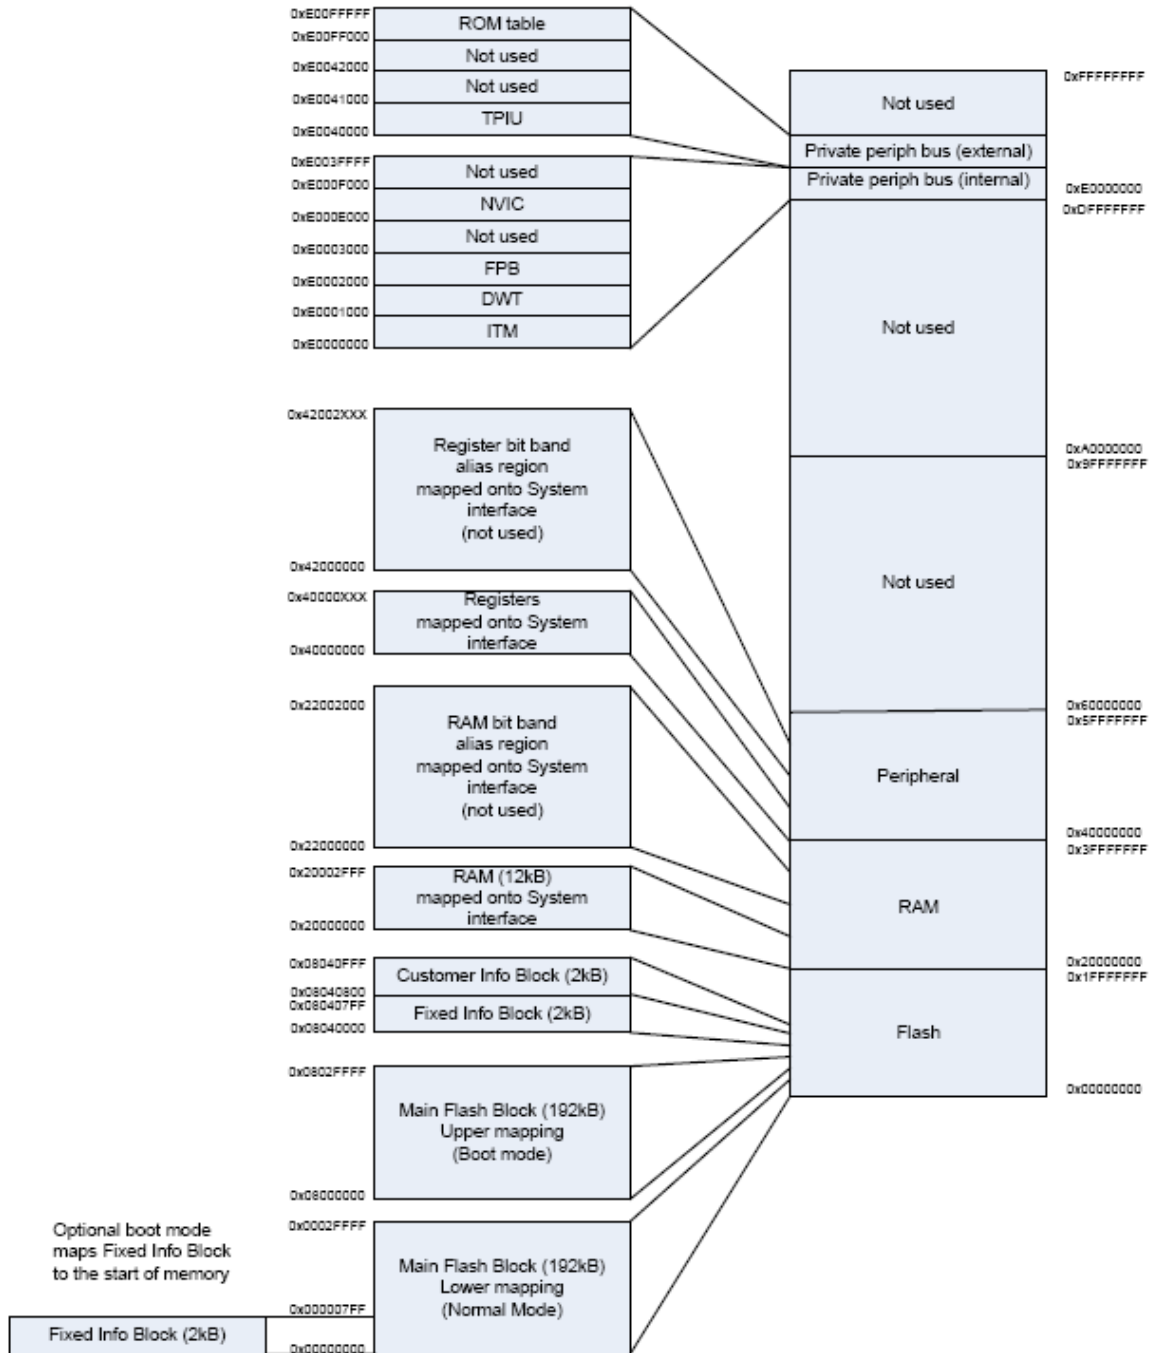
0xE00FFFFF
ROM table
0xE00FF000
Not used
0xE0042000
Not used
0xE0041000
TPIU
0xE0040000
0xE003FFFF
Not used
0xE000F000
NVIC
0xE000E000
Not used
0xE0003000
FPB
0xE0002000
DWT
0xE0001000
ITM
0xE0000000

0x42002XXX
Register bit band alias region mapped onto System interface (not used)
0x42000000
0x40000XXX
Registers mapped onto System interface
0x40000000
0x22002000
RAM bit band alias region mapped onto System interface (not used)
0x22000000
0x20002FFF
RAM (12kB) mapped onto System interface
0x20000000
0x08040FFF
Customer Info Block (2kB)
0x08040800
0x080407FF
Fixed Info Block (2kB)
0x08040000
0x0802FFFF
Main Flash Block (192kB) Upper mapping (Boot mode)
0x08000000
0x0002FFFF
Main Flash Block (192kB) Lower mapping (Normal Mode)
0x000007FF
0x00000000

Optional boot mode maps Fixed Info Block to the start of memory
Fixed Info Block (2kB)

Not used
0xFFFFFFFF
Private periph bus (external)
Private periph bus (internal)
0xE0000000
0xDFFFFFFF
Not used
0xA0000000
0x9FFFFFFF
Not used
0x60000000
0x5FFFFFFF
Peripheral
0x40000000
0x3FFFFFFF
RAM
0x20000000
0x1FFFFFFF
Flash
0x00000000